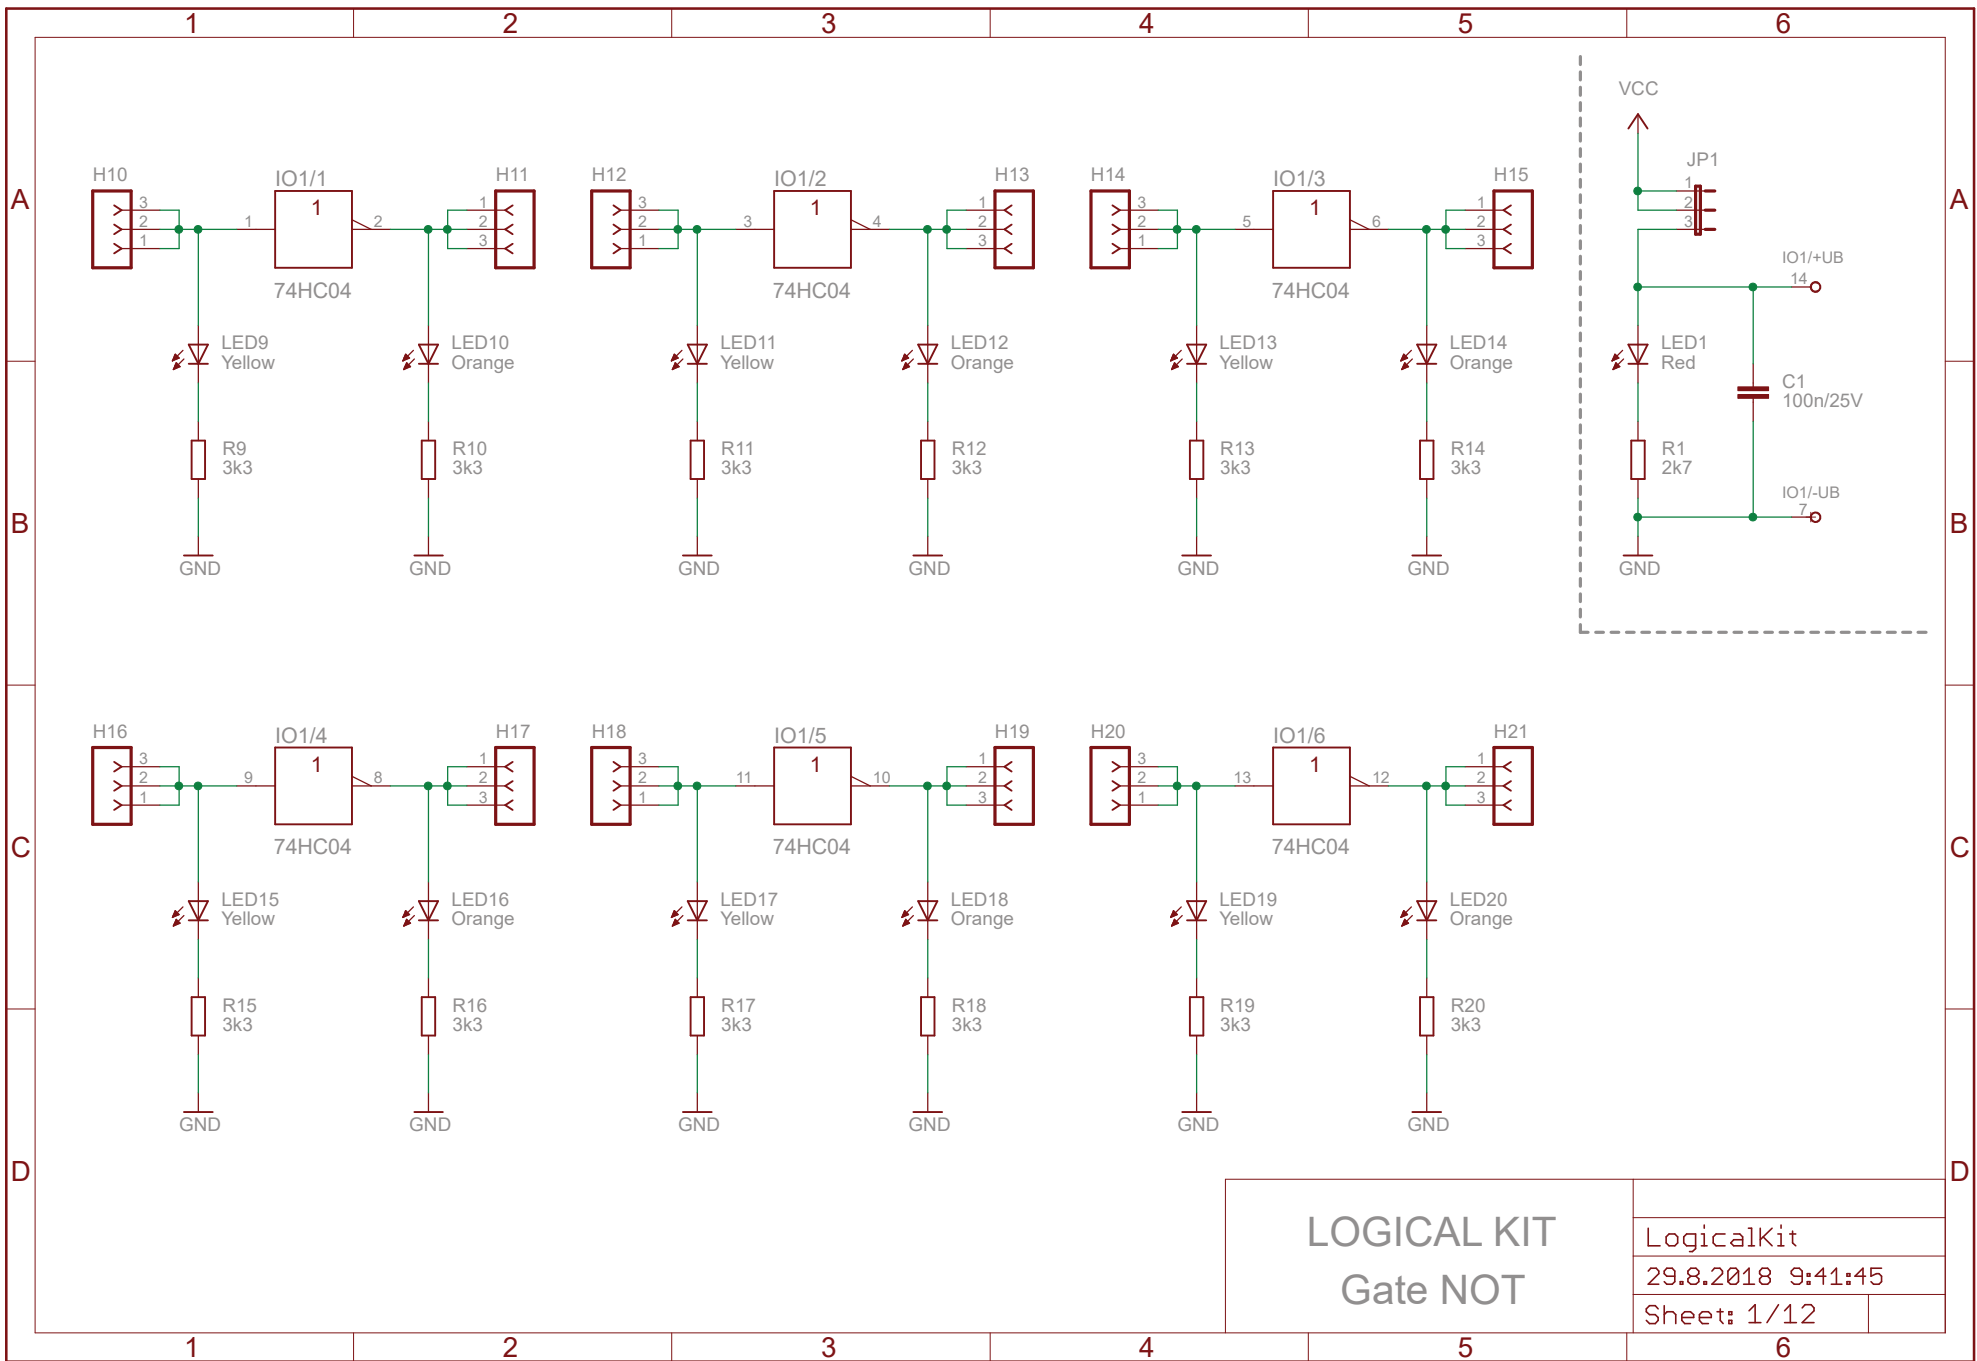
1 2 3 4 5 6

A

H10 3 2 1 1 IO1/1 1 2 74HC04 H11 1 2 3
LED9 Yellow
R9 3k3
GND
LED10 Orange
R10 3k3
GND

H12 3 2 1 3 IO1/2 1 4 74HC04 H13 1 2 3
LED11 Yellow
R11 3k3
GND
LED12 Orange
R12 3k3
GND

H14 3 2 1 5 IO1/3 1 6 74HC04 H15 1 2 3
LED13 Yellow
R13 3k3
GND
LED14 Orange
R14 3k3
GND

VCC
JP1 1 2 3
IO1/+UB 14
LED1 Red
C1 100n/25V
R1 2k7
IO1/-UB 7
GND

B

H16 3 2 1 9 IO1/4 1 8 74HC04 H17 1 2 3
LED15 Yellow
R15 3k3
GND
LED16 Orange
R16 3k3
GND

H18 3 2 1 11 IO1/5 1 10 74HC04 H19 1 2 3
LED17 Yellow
R17 3k3
GND
LED18 Orange
R18 3k3
GND

H20 3 2 1 13 IO1/6 1 12 74HC04 H21 1 2 3
LED19 Yellow
R19 3k3
GND
LED20 Orange
R20 3k3
GND

C

D

LOGICAL KIT
Gate NOT

LogicalKit
29.8.2018 9:41:45
Sheet: 1/12

1 2 3 4 5 6